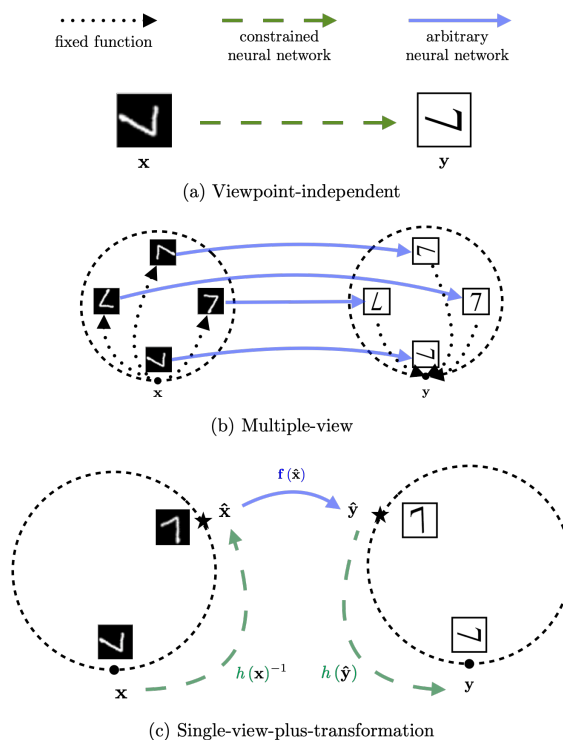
fixed function

constrained neural network

arbitrary neural network

$\mathbf{x}$

$\mathbf{y}$

(a) Viewpoint-independent

$\mathbf{x}$

$\mathbf{y}$

(b) Multiple-view

$\mathbf{f}(\hat{\mathbf{x}})$

$\hat{\mathbf{x}}$

$\hat{\mathbf{y}}$

$h(\mathbf{x})^{-1}$

$h(\hat{\mathbf{y}})$

$\mathbf{x}$

$\mathbf{y}$

(c) Single-view-plus-transformation